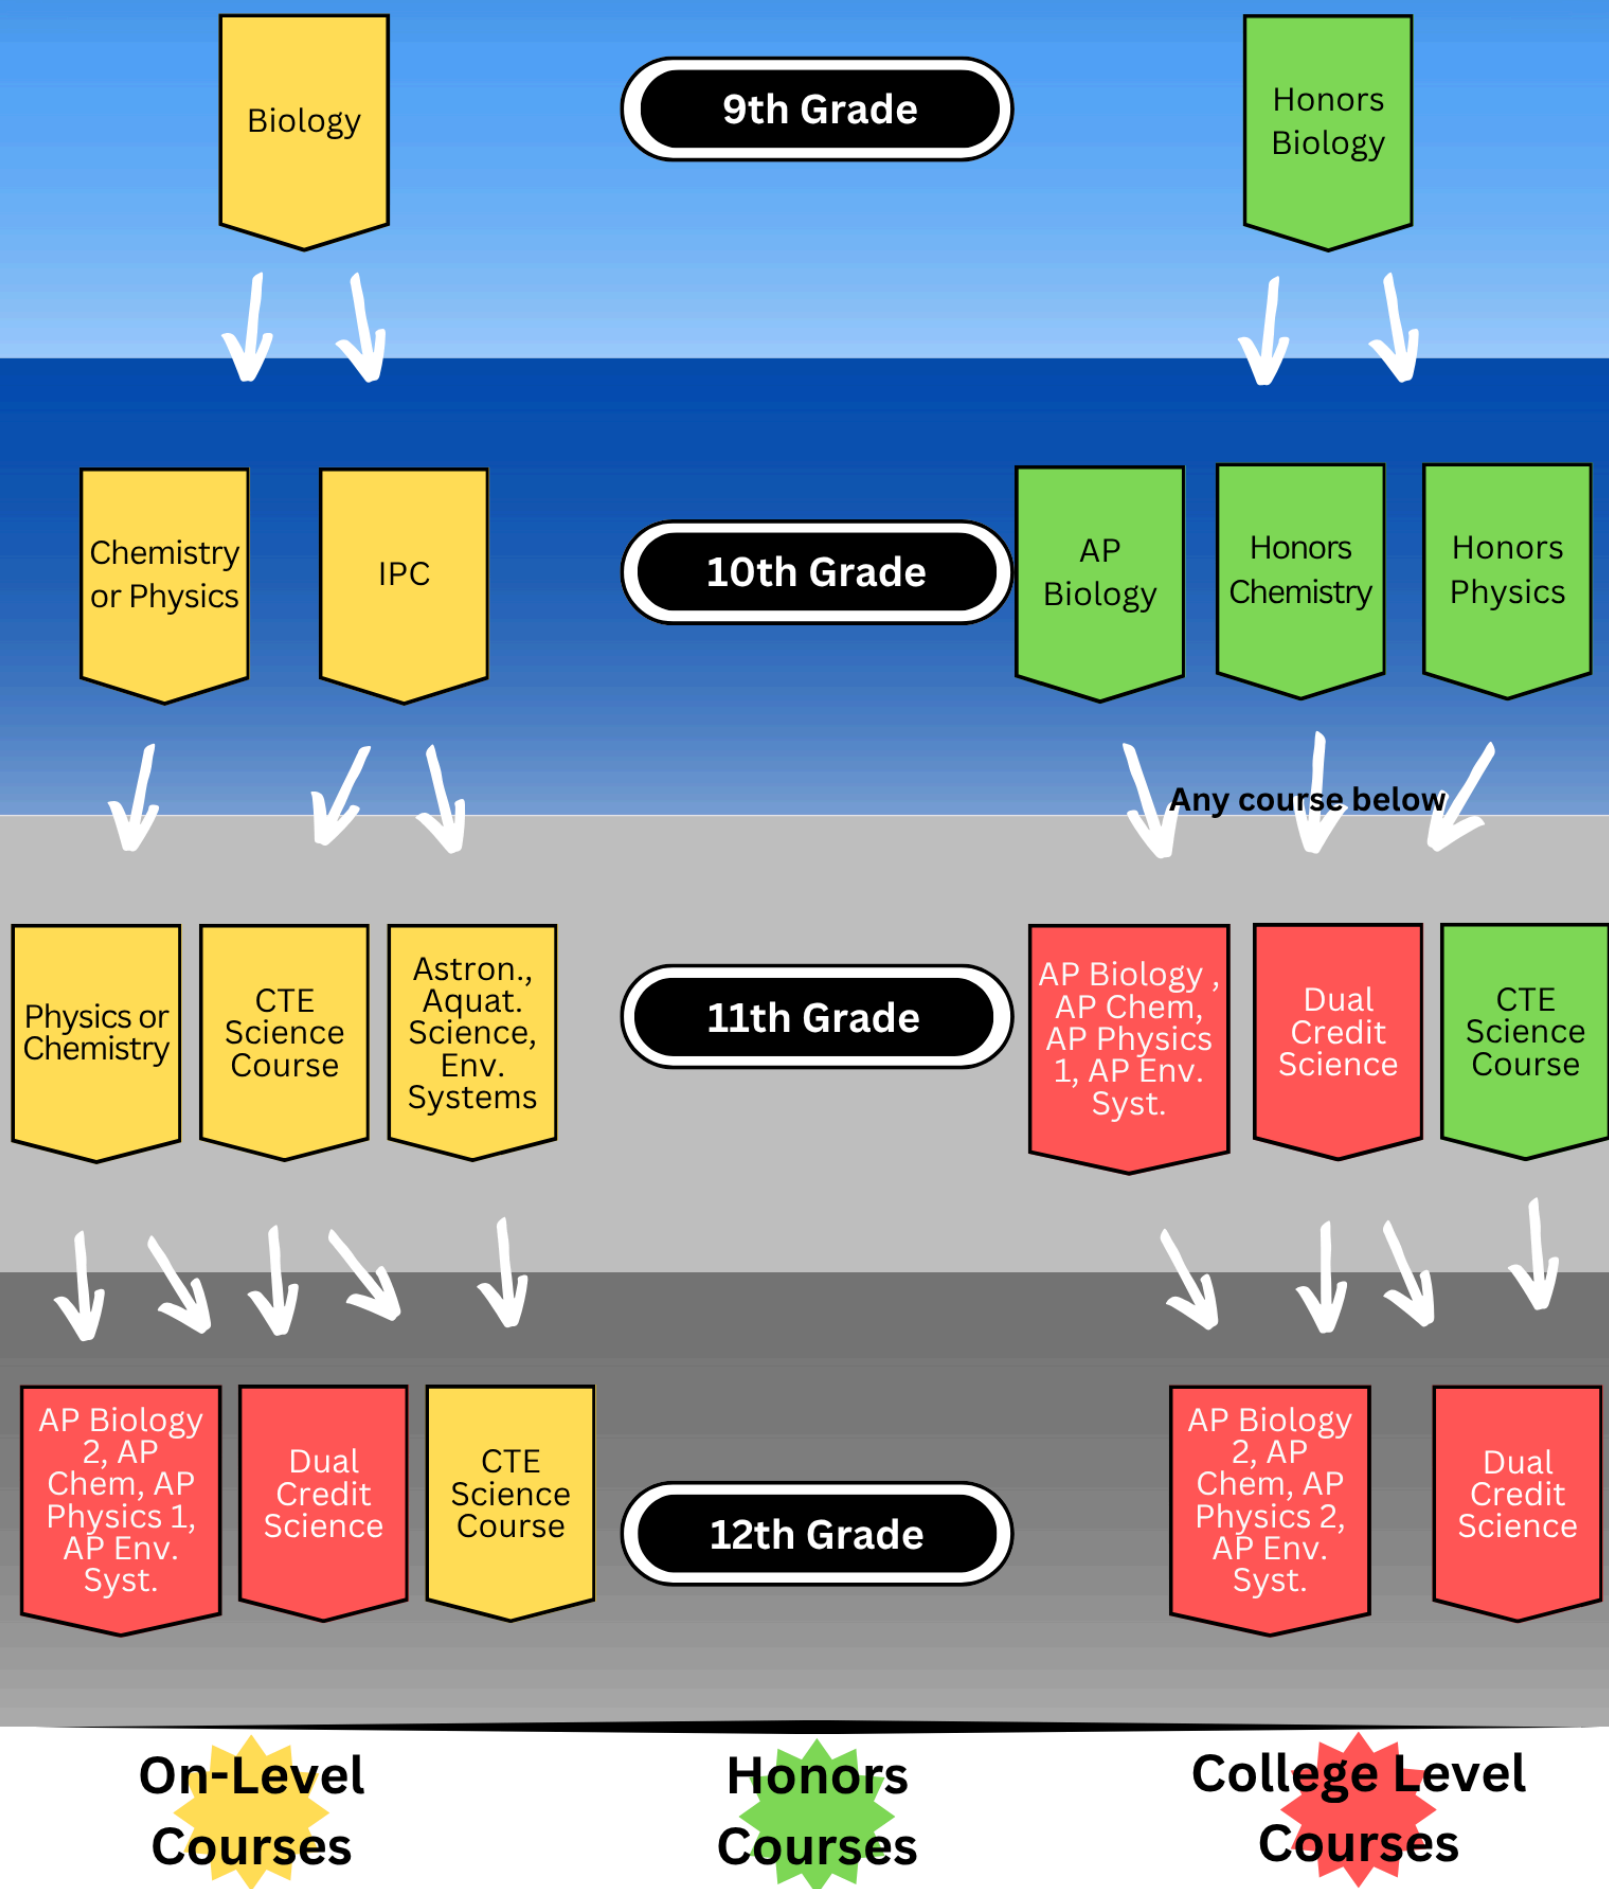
Biology

9th Grade

Honors Biology

Chemistry or Physics

IPC

10th Grade

AP Biology

Honors Chemistry

Honors Physics

Any course below

Physics or Chemistry

CTE Science Course

Astron., Aquat. Science, Env. Systems

11th Grade

AP Biology , AP Chem, AP Physics 1, AP Env. Syst.

Dual Credit Science

CTE Science Course

AP Biology 2, AP Chem, AP Physics 1, AP Env. Syst.

Dual Credit Science

CTE Science Course

12th Grade

AP Biology 2, AP Chem, AP Physics 2, AP Env. Syst.

Dual Credit Science

On-Level Courses

Honors Courses

College Level Courses